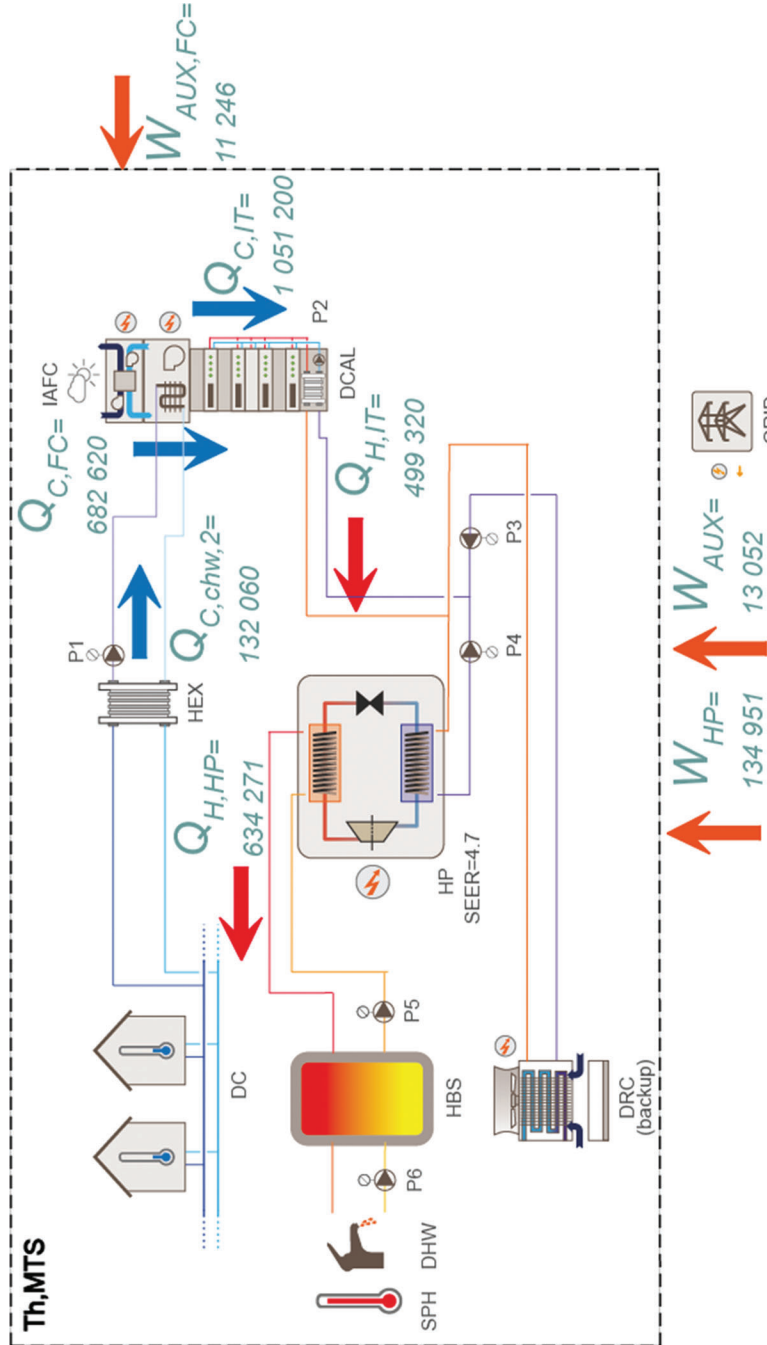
Th,MTS

$W_{AUX,FC}=$ 11 246

$Q_{C,IT}=$ 1 051 200

P2

DCAL

IAFC

$Q_{C,FC}=$ 682 620

$Q_{H,IT}=$ 499 320

$Q_{C,chw,2}=$ 132 060

P1

HEX

P3

P4

$Q_{H,HP}=$ 634 271

HP SEER=4.7

$W_{HP}=$ 134 951

$W_{AUX}=$ 13 052

GRID

DC

P5

P6

HBS

DHW

SPH

DRC (backup)